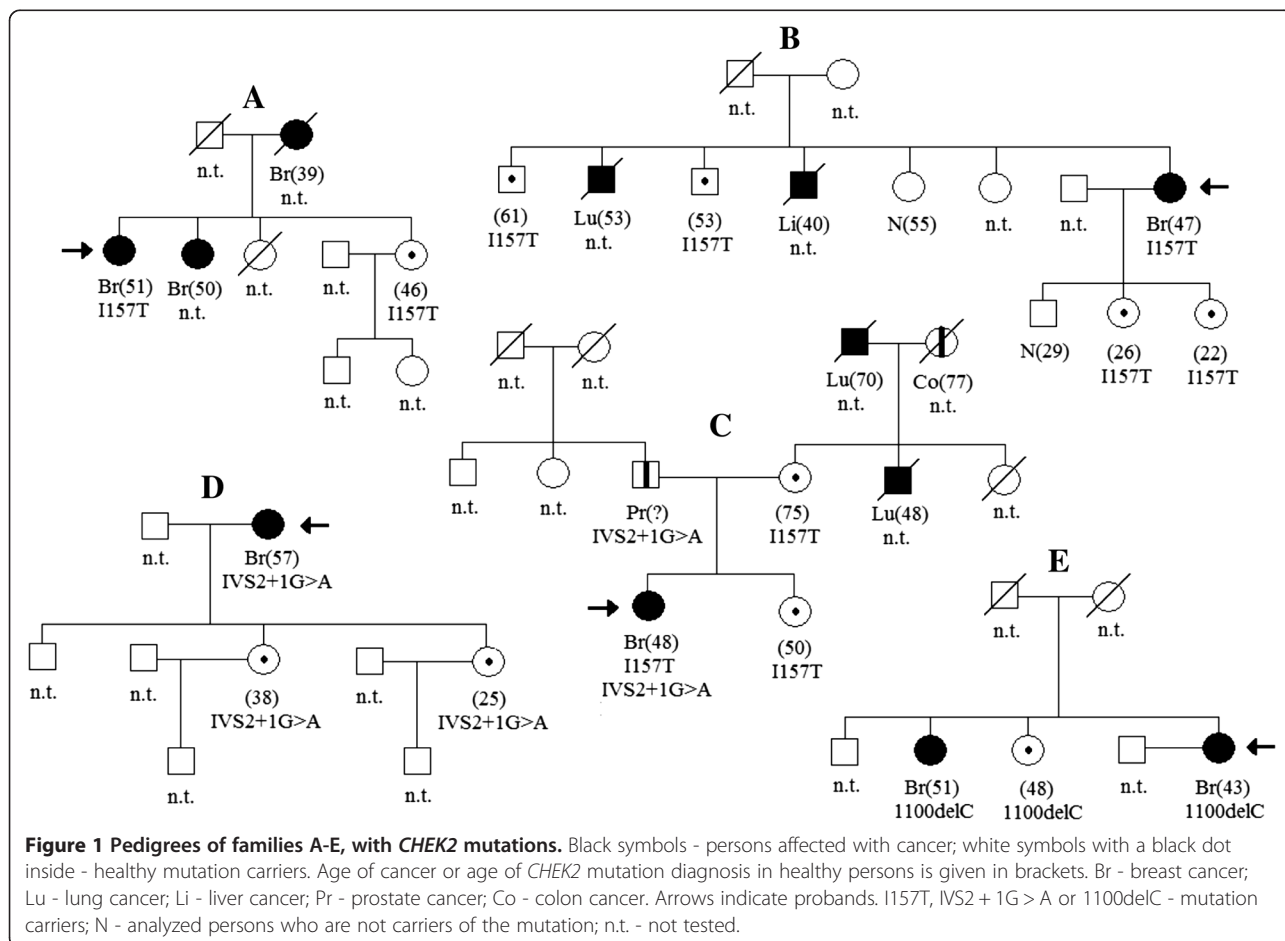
A

n.t.

Br(39)
n.t.

Br(51)
I157T

Br(50)
n.t.

n.t.

n.t.

(46)
I157T

n.t.

n.t.

B

n.t.

n.t.

(61)
I157T

Lu(53)
n.t.

(53)
I157T

Li(40)
n.t.

N(55)

n.t.

n.t.

Br(47)
I157T

N(29)

(26)
I157T

(22)
I157T

C

n.t.

n.t.

Lu(70)
n.t.

Co(77)
n.t.

n.t.

n.t.

Pr(?)
IVS2+1G>A

(75)
I157T

Lu(48)
n.t.

n.t.

Br(48)
I157T
IVS2+1G>A

(50)
I157T

D

n.t.

Br(57)
IVS2+1G>A

n.t.

n.t.

(38)
IVS2+1G>A

n.t.

(25)
IVS2+1G>A

n.t.

n.t.

E

n.t.

n.t.

n.t.

Br(51)
1100delC

(48)
1100delC

n.t.

Br(43)
1100delC

**Figure 1 Pedigrees of families A-E, with *CHEK2* mutations.** Black symbols - persons affected with cancer; white symbols with a black dot inside - healthy mutation carriers. Age of cancer or age of *CHEK2* mutation diagnosis in healthy persons is given in brackets. Br - breast cancer; Lu - lung cancer; Li - liver cancer; Pr - prostate cancer; Co - colon cancer. Arrows indicate probands. I157T, IVS2 + 1G > A or 1100delC - mutation carriers; N - analyzed persons who are not carriers of the mutation; n.t. - not tested.